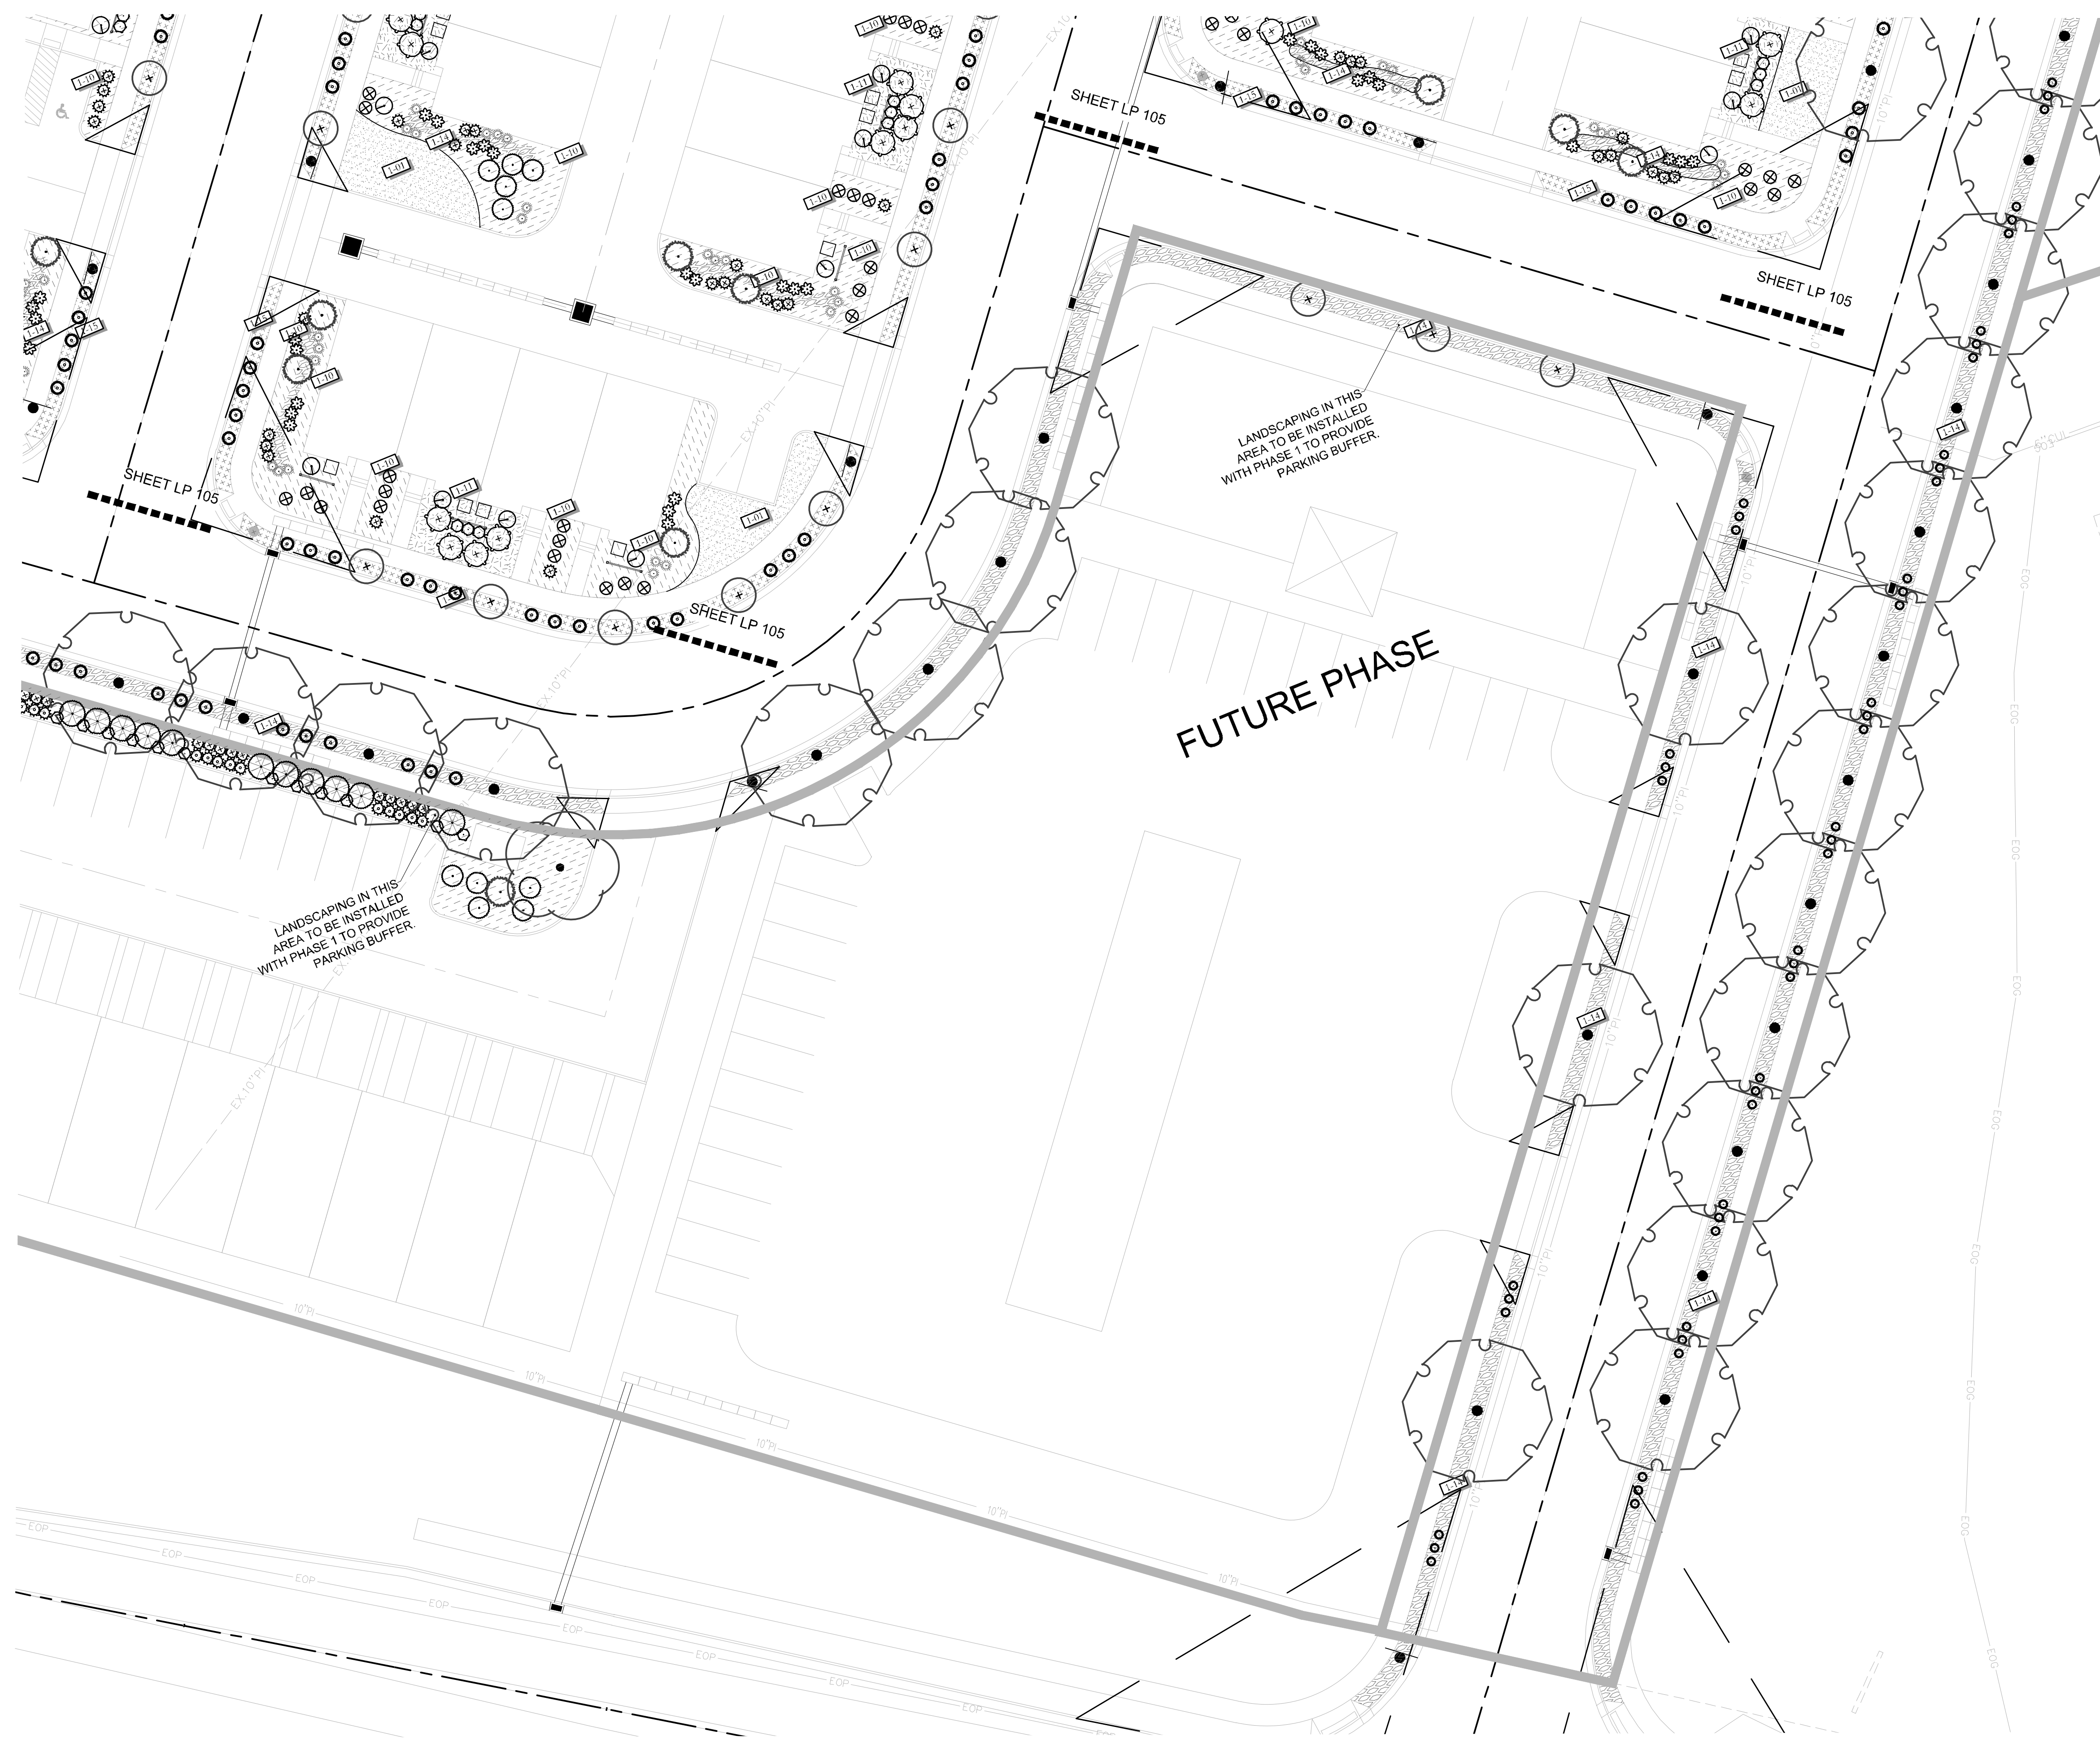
SHEET LP 105

SHEET LP 105

SHEET LP 105

SHEET LP 105

LANDSCAPING IN THIS AREA TO BE INSTALLED WITH PHASE 1 TO PROVIDE PARKING BUFFER.

FUTURE PHASE

LANDSCAPING IN THIS AREA TO BE INSTALLED WITH PHASE 1 TO PROVIDE PARKING BUFFER.

1-10
1-11
1-14
1-15
1-01
1-14
1-14
1-14

10"PI
10"PI
10"PI
EX.10"PI
EOP
EOP
EOP
EOG